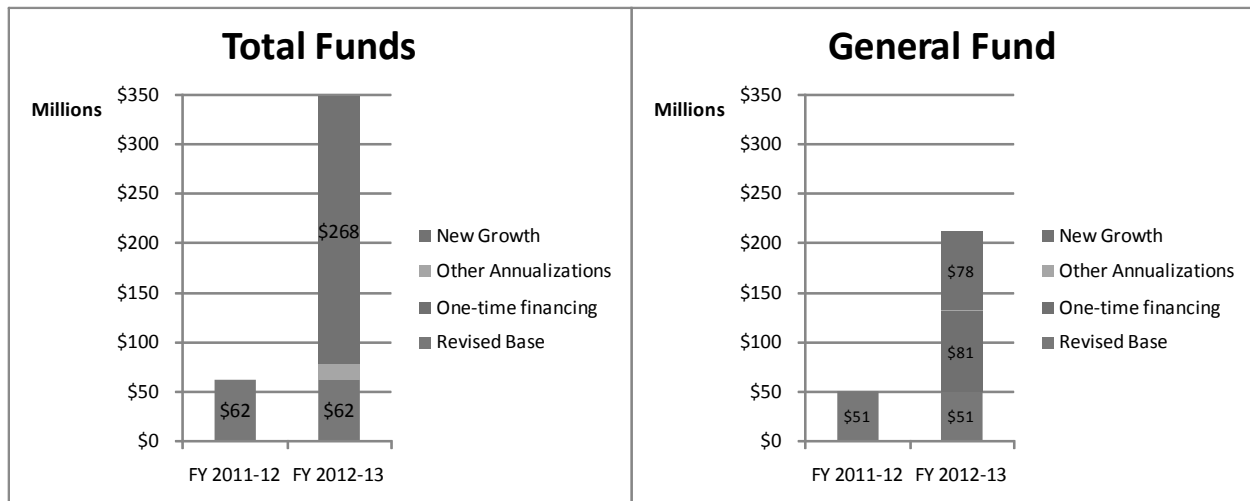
Total Funds

Millions

$350
$300
$250
$200
$150
$100
$50
$0

$268
$62
$62

FY 2011-12 FY 2012-13

New Growth
Other Annualizations
One-time financing
Revised Base

General Fund

Millions

$350
$300
$250
$200
$150
$100
$50
$0

$78
$81
$51
$51

FY 2011-12 FY 2012-13

New Growth
Other Annualizations
One-time financing
Revised Base